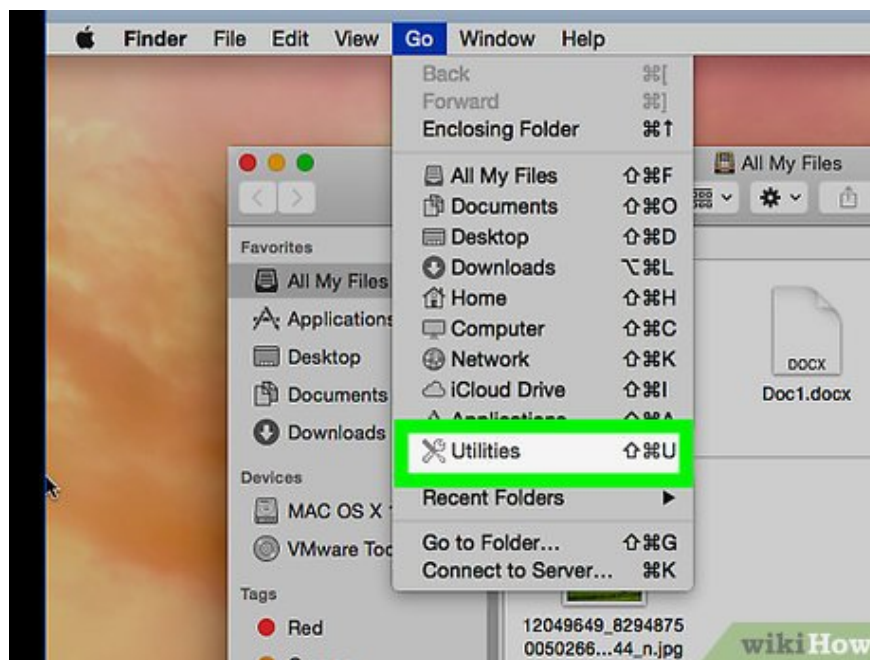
Finder File Edit View Go Window Help

Back ⌘[
Forward ⌘]
Enclosing Folder ⌘↑

All My Files ⇧⌘F
Documents ⇧⌘O
Desktop ⇧⌘D
Downloads ⌥⌘L
Home ⇧⌘H
Computer ⇧⌘C
Network ⇧⌘K
iCloud Drive ⇧⌘I
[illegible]
Utilities ⇧⌘U
Recent Folders ▶

Go to Folder... ⇧⌘G
Connect to Server... ⌘K

All My Files

Favorites
All My Files
Applications
Desktop
Documents
Downloads

Devices
MAC OS X
VMware Too

Tags
Red

DOCX
Doc1.docx

12049649_8294875
0050266...44_n.jpg

wikiHow